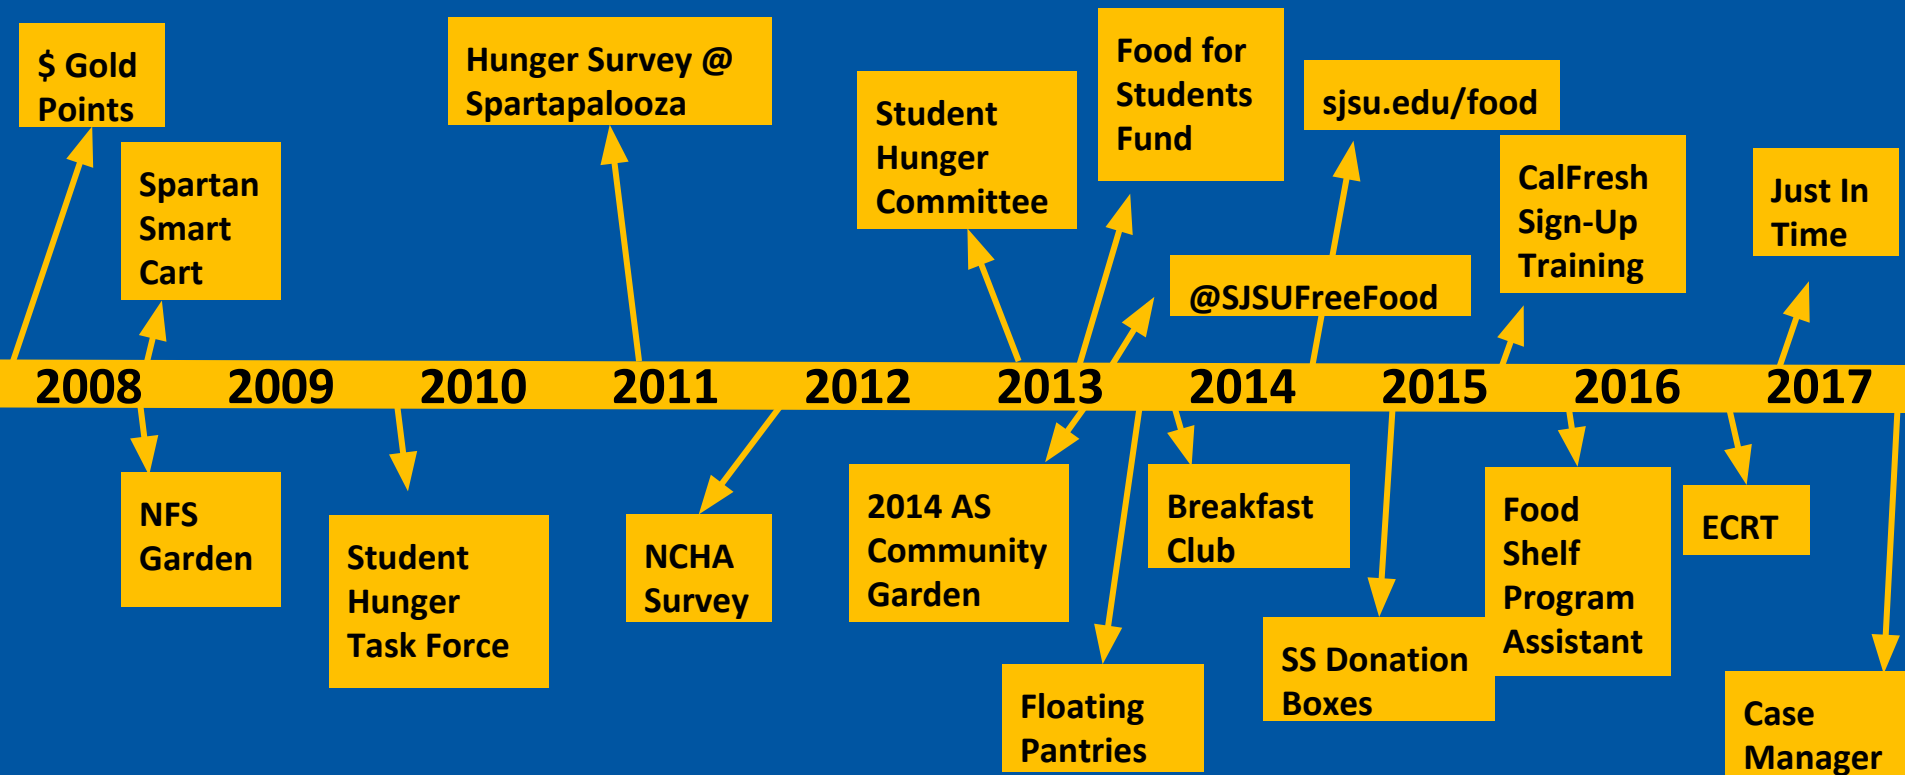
$ Gold Points

Spartan Smart Cart

Hunger Survey @ Spartapalooza

Student Hunger Committee

Food for Students Fund

sjsu.edu/food

CalFresh Sign-Up Training

Just In Time

@SJSUFreeFood

2008 2009 2010 2011 2012 2013 2014 2015 2016 2017

NFS Garden

Student Hunger Task Force

NCHA Survey

2014 AS Community Garden

Breakfast Club

Floating Pantries

SS Donation Boxes

Food Shelf Program Assistant

ECRT

Case Manager